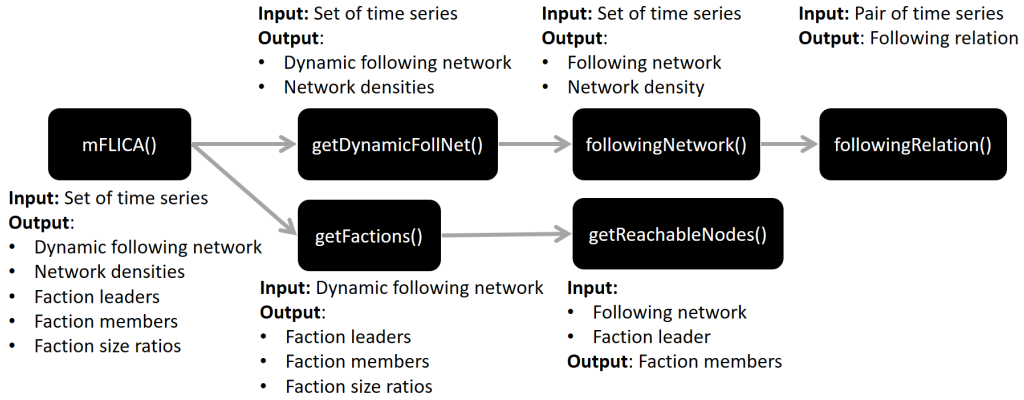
Input: Set of time series
Output:
- Dynamic following network
- Network densities

Input: Set of time series
Output:
- Following network
- Network density

Input: Pair of time series
Output: Following relation

mFLICA()

getDynamicFollNet()

followingNetwork()

followingRelation()

Input: Set of time series
Output:
- Dynamic following network
- Network densities
- Faction leaders
- Faction members
- Faction size ratios

getFactions()

getReachableNodes()

Input: Dynamic following network
Output:
- Faction leaders
- Faction members
- Faction size ratios

Input:
- Following network
- Faction leader
Output: Faction members